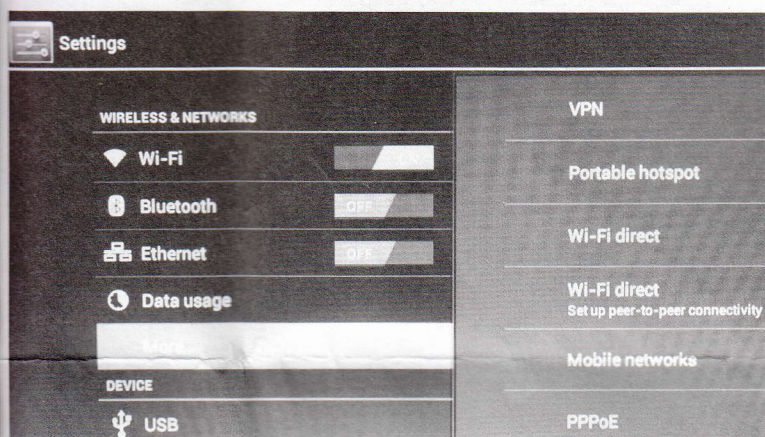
Settings

WIRELESS & NETWORKS

Wi-Fi ON

Bluetooth OFF

Ethernet OFF

Data usage

More...

DEVICE

USB

VPN

Portable hotspot

Wi-Fi direct

Wi-Fi direct
Set up peer-to-peer connectivity

Mobile networks

PPPoE